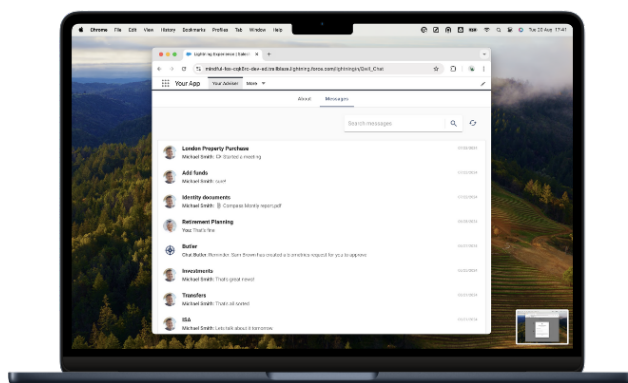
Chrome File Edit View History Bookmarks Profiles Tab Window Help

Tue 20 Aug 17:41

Lightning Experience | Salesforce

mindful-fox-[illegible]-dev-ed.lightning.force.com/lightning/n/Grid_Chat

Your App Your Adviser More

About Messages

Search messages

London Property Purchase
Michael Smith: Started a meeting

Add funds
Michael Smith: sure!

Identity documents
Michael Smith: Company Monthly report.pdf

Retirement Planning
You: That's fine

Butler
Chat Butler: Reminder, Sam Brown has created a transaction request for you to approve

Investments
Michael Smith: That's great news!

Transfers
Michael Smith: That all sorted

ISA
Michael Smith: Lets talk about it tomorrow